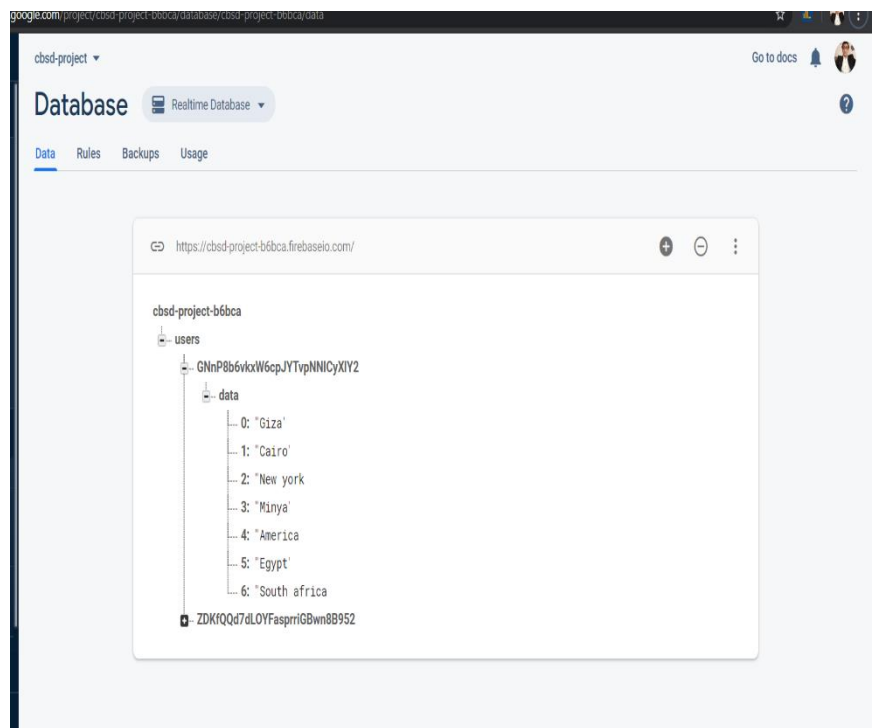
google.com/project/cbsd-project-b6bca/database/cbsd-project-b6bca/data

cbsd-project ▾

Go to docs

Database

Realtime Database ▾

Data Rules Backups Usage

https://cbsd-project-b6bca.firebaseio.com/

cbsd-project-b6bca

users

GNnP8b6vkxW6cpJYTvpNNICyXlY2

data

0: "Giza"

1: "Cairo"

2: "New york"

3: "Minya"

4: "America"

5: "Egypt"

6: "South africa"

ZDKfQQd7dLOYFasprriGBwn8B952